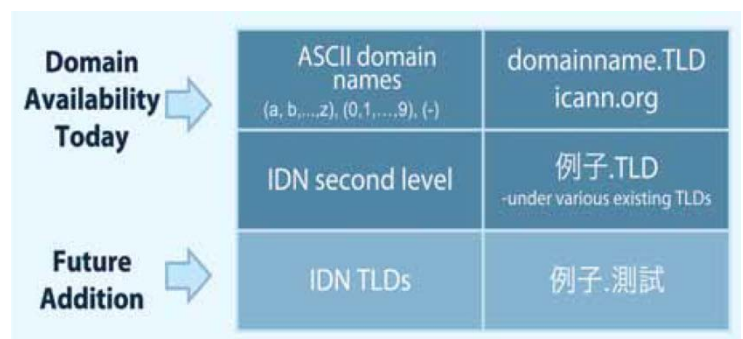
Domain Availability Today

| | |
|---|---|
| ASCII domain names (a, b,...,z), (0,1,...,9), (-) | domainname.TLD icann.org |
| IDN second level | 例子.TLD -under various existing TLDs |
| IDN TLDs | 例子.測試 |

Future Addition